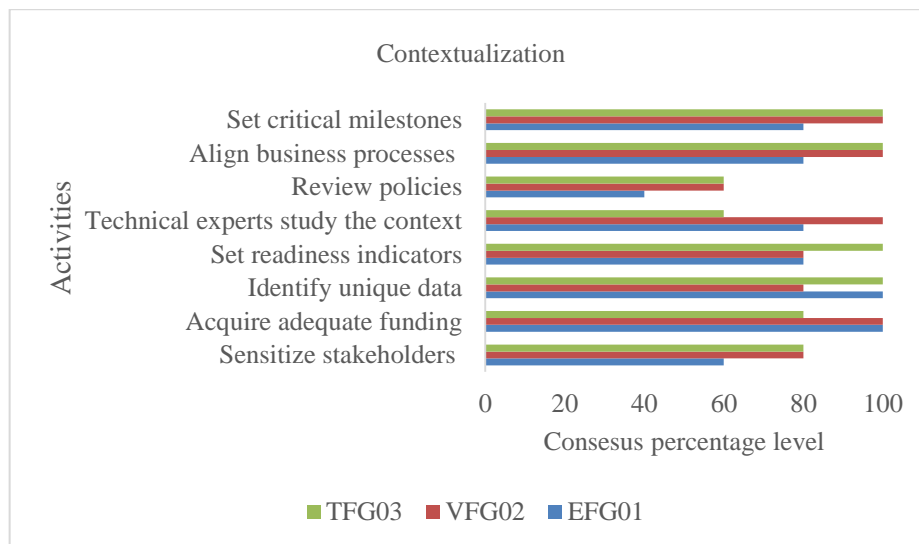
Contextualization

Activities

Set critical milestones
Align business processes
Review policies
Technical experts study the context
Set readiness indicators
Identify unique data
Acquire adequate funding
Sensitize stakeholders

0 20 40 60 80 100

Consesus percentage level

TFG03 VFG02 EFG01